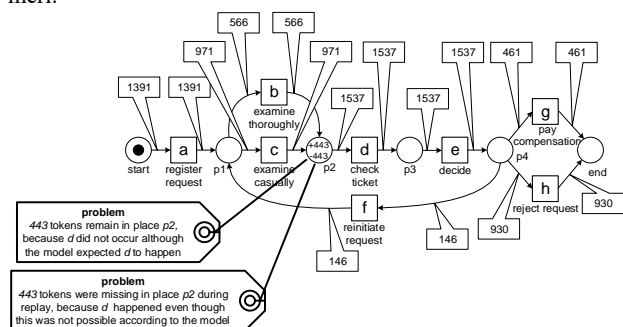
nert.

566 566
971 971 1537 1537 461 461
1391 1391 1537

b
examine thoroughly

a
register request

c
examine casually

d
check ticket

e
decide

g
pay compensation

h
reject request

start
p1
+443
-443
p2
p3
p4
end

f
reinitiate request

146
146
930
930

problem
443 tokens remain in place p2, because d did not occur although the model expected d to happen

problem
443 tokens were missing in place p2 during replay, because d happened even though this was not possible according to the model